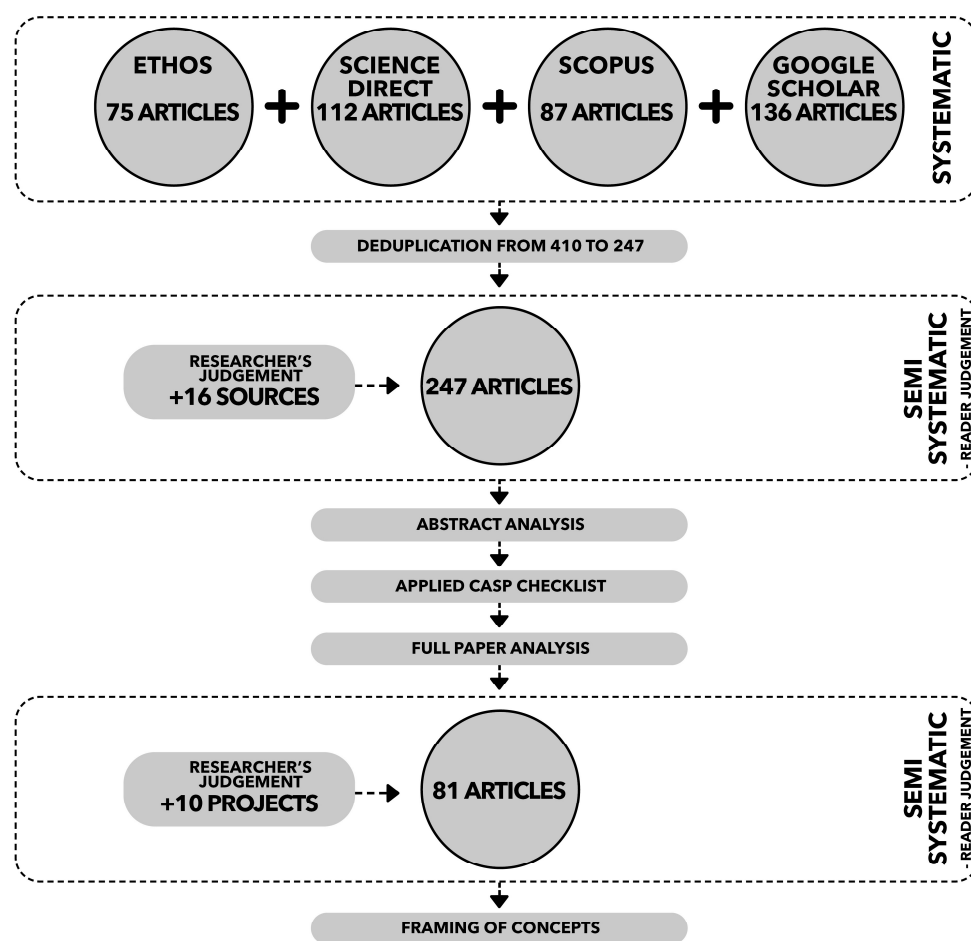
ETHOS
75 ARTICLES

+

SCIENCE DIRECT
112 ARTICLES

+

SCOPUS
87 ARTICLES

+

GOOGLE SCHOLAR
136 ARTICLES

SYSTEMATIC

DEDUPLICATION FROM 410 TO 247

RESEARCHER'S JUDGEMENT
+16 SOURCES

247 ARTICLES

SEMI SYSTEMATIC
- READER JUDGEMENT -

ABSTRACT ANALYSIS

APPLIED CASP CHECKLIST

FULL PAPER ANALYSIS

RESEARCHER'S JUDGEMENT
+10 PROJECTS

81 ARTICLES

SEMI SYSTEMATIC
- READER JUDGEMENT -

FRAMING OF CONCEPTS